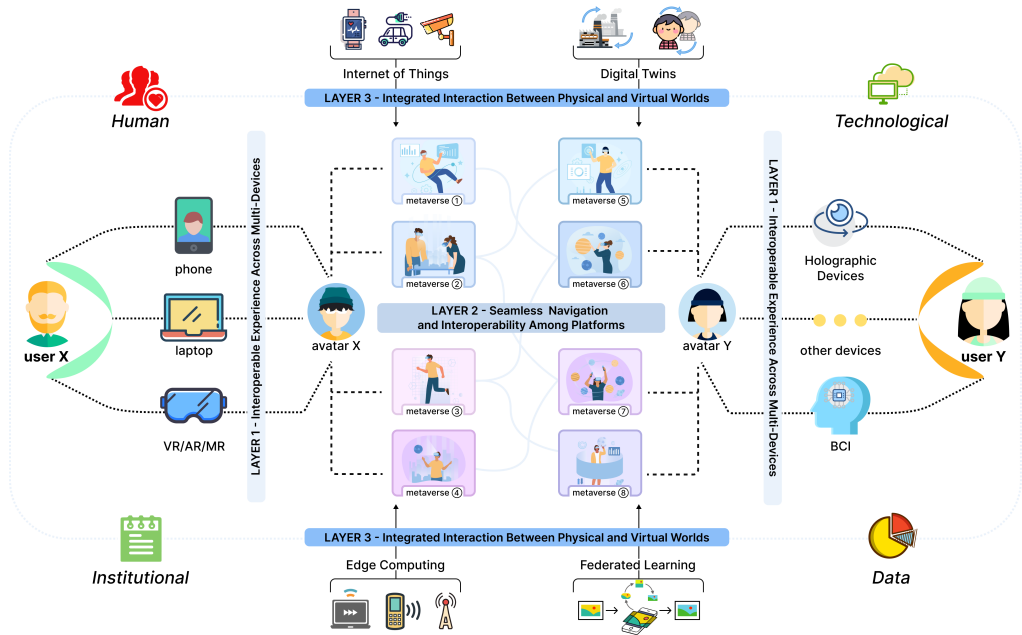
Internet of Things

Digital Twins

LAYER 3 - Integrated Interaction Between Physical and Virtual Worlds

Human

Technological

LAYER 1 - Interoperable Experience Across Multi-Devices

metaverse ①

metaverse ⑤

metaverse ②

metaverse ⑥

LAYER 1 - Interoperable Experience Across Multi-Devices

phone

Holographic Devices

user X

laptop

avatar X

LAYER 2 - Seamless Navigation and Interoperability Among Platforms

avatar Y

other devices

user Y

metaverse ③

metaverse ⑦

VR/AR/MR

BCI

metaverse ④

metaverse ⑧

LAYER 3 - Integrated Interaction Between Physical and Virtual Worlds

Institutional

Data

Edge Computing

Federated Learning